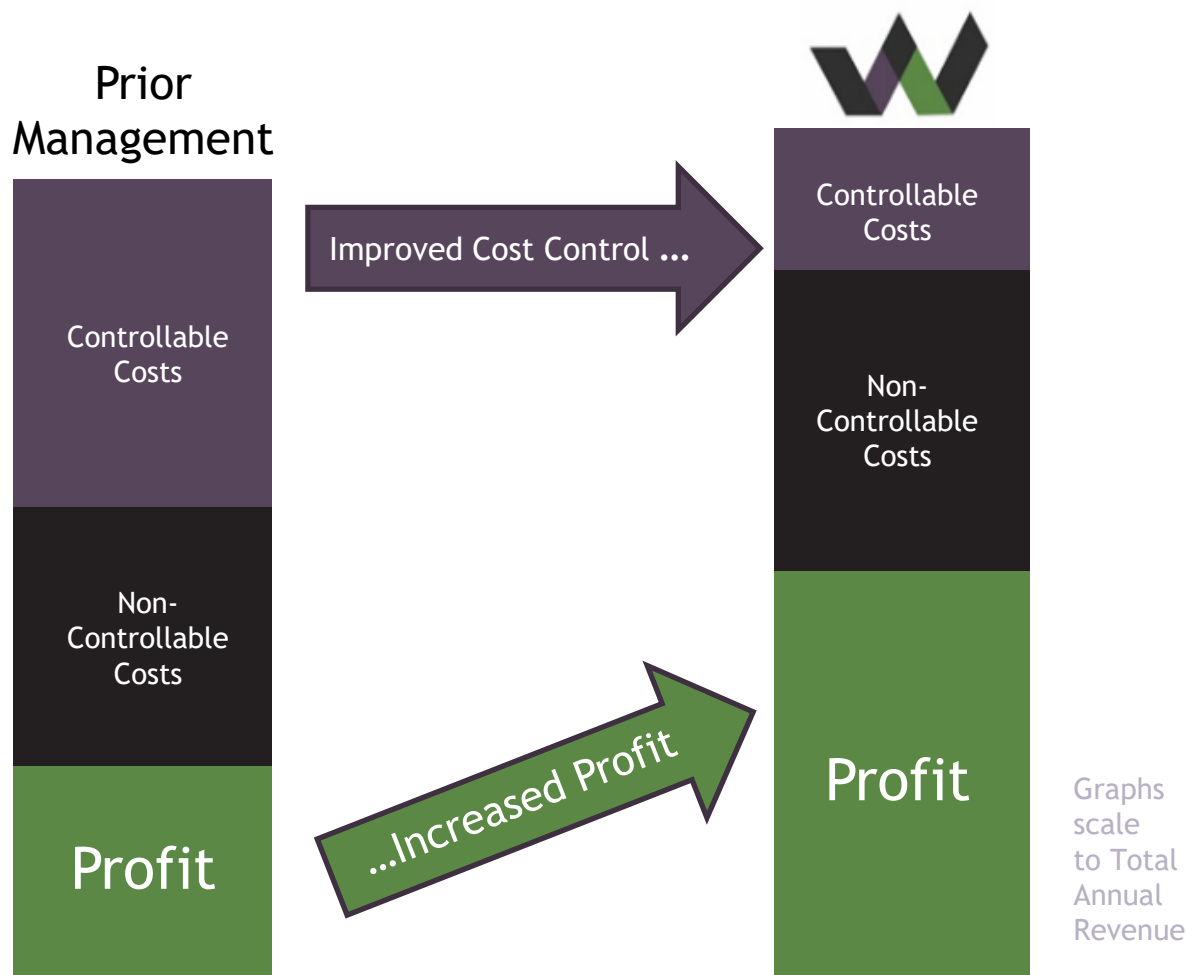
Prior Management

Controllable Costs

Non-Controllable Costs

Profit

Improved Cost Control …

…Increased Profit

Controllable Costs

Non-Controllable Costs

Profit

Graphs scale to Total Annual Revenue